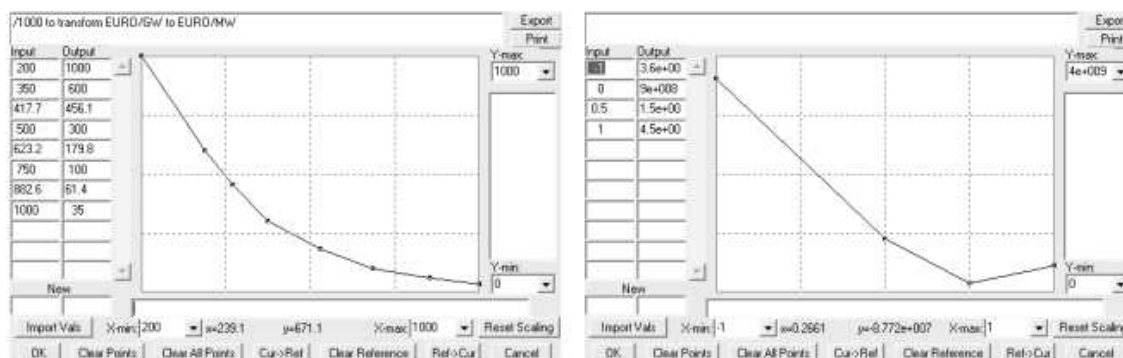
/1000 to transform EURO/GW to EURO/MW

Export
Print

| Input | Output |
|---|---|
| 200 | 1000 |
| 350 | 600 |
| 417.7 | 456.1 |
| 500 | 300 |
| 623.2 | 179.8 |
| 750 | 100 |
| 882.6 | 61.4 |
| 1000 | 35 |

New

Y-max 1000
Y-min 0

Import Vals X-min 200 x=239.1 y=671.1 X-max 1000 Reset Scaling

OK Clear Points Clear All Points Cur->Ref Clear Reference Ref->Cur Cancel

Export
Print

| Input | Output |
|---|---|
| -1 | 3.6e+00 |
| 0 | 9e+008 |
| 0.5 | 1.5e+00 |
| 1 | 4.5e+00 |

New

Y-max 4e+009
Y-min 0

Import Vals X-min -1 x=0.2661 y=8.772e+007 X-max 1 Reset Scaling

OK Clear Points Clear All Points Cur->Ref Clear Reference Ref->Cur Cancel